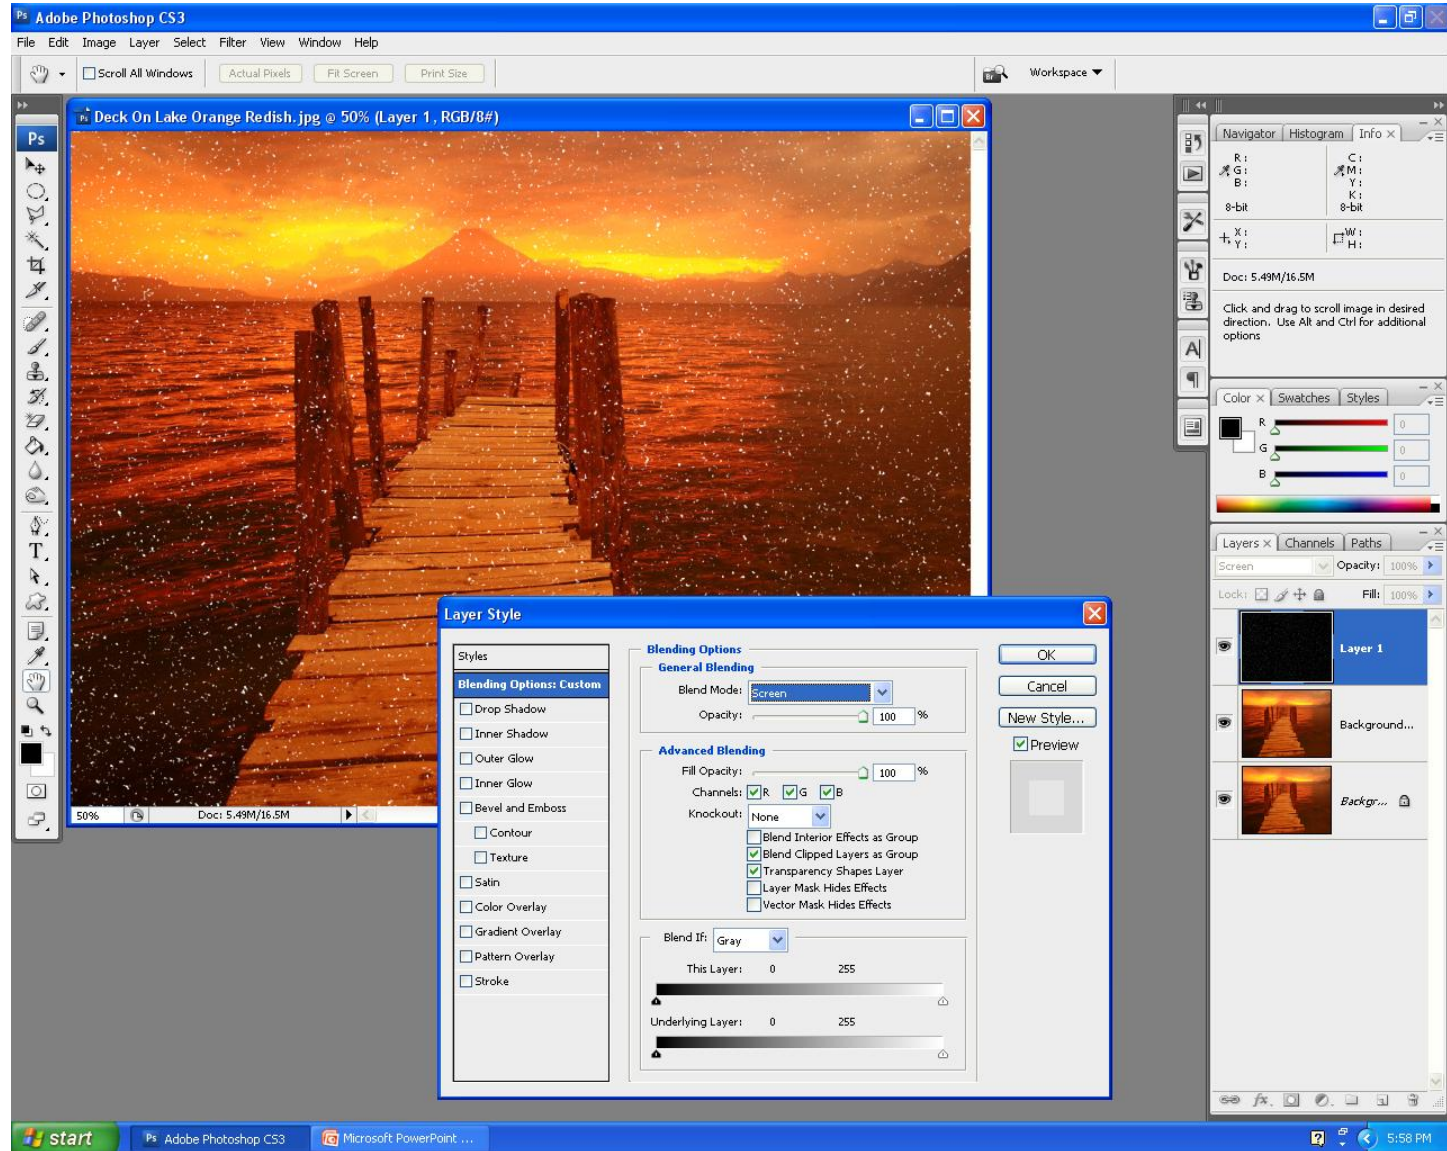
Adobe Photoshop CS3

File Edit Image Layer Select Filter View Window Help

Scroll All Windows Actual Pixels Fit Screen Print Size

Workspace

Deck On Lake Orange Redish.jpg @ 50% (Layer 1, RGB/8#)

50% Doc: 5.49M/16.5M

Navigator Histogram Info

R:
G:
B:

C:
M:
Y:
K:

8-bit 8-bit

X:
Y:

W:
H:

Doc: 5.49M/16.5M

Click and drag to scroll image in desired direction. Use Alt and Ctrl for additional options

Color Swatches Styles

R 0
G 0
B 0

Layers Channels Paths

Screen Opacity: 100%

Lock: Fill: 100%

Layer 1

Background...

Backgr...

Layer Style

Styles

Blending Options: Custom

Drop Shadow

Inner Shadow

Outer Glow

Inner Glow

Bevel and Emboss

Contour

Texture

Satin

Color Overlay

Gradient Overlay

Pattern Overlay

Stroke

Blending Options

General Blending

Blend Mode: Screen

Opacity: 100 %

Advanced Blending

Fill Opacity: 100 %

Channels: R G B

Knockout: None

Blend Interior Effects as Group

Blend Clipped Layers as Group

Transparency Shapes Layer

Layer Mask Hides Effects

Vector Mask Hides Effects

Blend If: Gray

This Layer: 0 255

Underlying Layer: 0 255

OK

Cancel

New Style...

Preview

start Adobe Photoshop CS3 Microsoft PowerPoint ... 5:58 PM